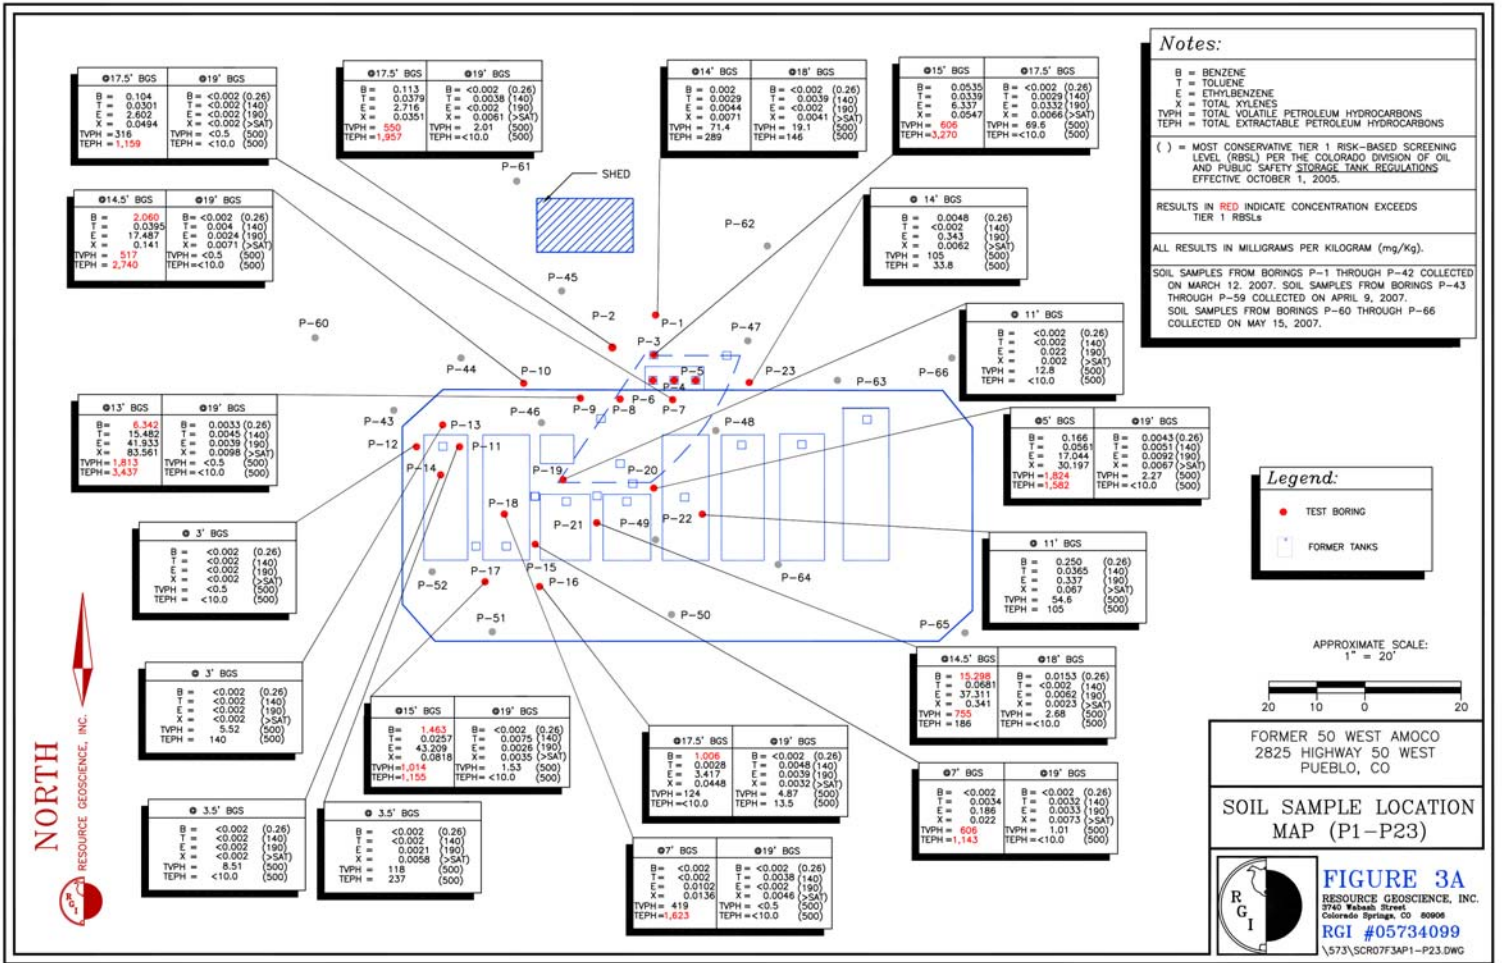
| @17.5' BGS | @19' BGS |
|---|---|
| B = 0.104 | B = <0.002 (0.26) |
| T = 0.0301 | T = <0.002 (140) |
| E = 2.602 | E = <0.002 (190) |
| X = 0.0494 | X = <0.002 (>SAT) |
| TVPH = 316 | TVPH = <0.5 (500) |
| TEPH = 1,159 | TEPH = <10.0 (500) |

| @17.5' BGS | @19' BGS |
|---|---|
| B = 0.113 | B = <0.002 (0.26) |
| T = 0.0379 | T = 0.0038 (140) |
| E = 2.716 | E = <0.002 (190) |
| X = 0.0351 | X = 0.0061 (>SAT) |
| TVPH = 550 | TVPH = 2.01 (500) |
| TEPH = 1,957 | TEPH = <10.0 (500) |

| @14' BGS | @18' BGS |
|---|---|
| B = 0.002 | B = <0.002 (0.26) |
| T = 0.0029 | T = 0.0039 (140) |
| E = 0.0044 | E = <0.002 (190) |
| X = 0.0071 | X = 0.0041 (>SAT) |
| TVPH = 71.4 | TVPH = 19.1 (500) |
| TEPH = 289 | TEPH = 146 (500) |

| @15' BGS | @17.5' BGS |
|---|---|
| B = 0.0535 | B = <0.002 (0.26) |
| T = 0.0339 | T = 0.0029 (140) |
| E = 6.337 | E = 0.0332 (190) |
| X = 0.0547 | X = 0.0066 (>SAT) |
| TVPH = 606 | TVPH = 69.6 (500) |
| TEPH = 3,270 | TEPH = <10.0 (500) |

Notes:
B = BENZENE
T = TOLUENE
E = ETHYLBENZENE
X = TOTAL XYLENES
TVPH = TOTAL VOLATILE PETROLEUM HYDROCARBONS
TEPH = TOTAL EXTRACTABLE PETROLEUM HYDROCARBONS

( ) = MOST CONSERVATIVE TIER 1 RISK-BASED SCREENING LEVEL (RBSL) PER THE COLORADO DIVISION OF OIL AND PUBLIC SAFETY STORAGE TANK REGULATIONS EFFECTIVE OCTOBER 1, 2005.

RESULTS IN RED INDICATE CONCENTRATION EXCEEDS TIER 1 RBSLs

ALL RESULTS IN MILLIGRAMS PER KILOGRAM (mg/Kg).

SOIL SAMPLES FROM BORINGS P-1 THROUGH P-42 COLLECTED ON MARCH 12, 2007. SOIL SAMPLES FROM BORINGS P-43 THROUGH P-59 COLLECTED ON APRIL 9, 2007. SOIL SAMPLES FROM P-60 THROUGH P-66 COLLECTED ON MAY 15, 2007.

| @14.5' BGS | @19' BGS |
|---|---|
| B = 2.060 | B = <0.002 (0.26) |
| T = 0.0395 | T = 0.004 (140) |
| E = 17.487 | E = 0.0024 (190) |
| X = 0.141 | X = 0.0071 (>SAT) |
| TVPH = 517 | TVPH = <0.5 (500) |
| TEPH = 2,740 | TEPH = <10.0 (500) |

SHED

P-61

P-62

| @14' BGS | |
|---|---|
| B = 0.0048 | (0.26) |
| T = <0.002 | (140) |
| E = 0.343 | (190) |
| X = 0.0062 | (>SAT) |
| TVPH = 105 | (500) |
| TEPH = 33.8 | (500) |

P-45

P-60

P-2

P-1

P-47

P-3

| @11' BGS | |
|---|---|
| B = <0.002 | (0.26) |
| T = <0.002 | (140) |
| E = 0.022 | (190) |
| X = 0.002 | (>SAT) |
| TVPH = 12.8 | (500) |
| TEPH = <10.0 | (500) |

P-44 P-10 P-5 P-4 P-23 P-63 P-66

P-6 P-9 P-8 P-7 P-46 P-43 P-13 P-48

| @13' BGS | @19' BGS |
|---|---|
| B = 6.342 | B = 0.0033 (0.26) |
| T = 15.482 | T = 0.0045 (140) |
| E = 41.933 | E = 0.0039 (190) |
| X = 83.561 | X = 0.0098 (>SAT) |
| TVPH = 1,813 | TVPH = <0.5 (500) |
| TEPH = 3,437 | TEPH = <10.0 (500) |

| @5' BGS | @19' BGS |
|---|---|
| B = 0.166 | B = 0.0043 (0.26) |
| T = 0.0561 | T = 0.0051 (140) |
| E = 17.044 | E = 0.0092 (190) |
| X = 30.197 | X = 0.0067 (>SAT) |
| TVPH = 1,824 | TVPH = 2.27 (500) |
| TEPH = 1,582 | TEPH = <10.0 (500) |

P-12 P-11 P-14 P-19 P-20 P-18 P-22 P-21 P-49

Legend:
TEST BORING
FORMER TANKS

| @3' BGS | |
|---|---|
| B = <0.002 | (0.26) |
| T = <0.002 | (140) |
| E = <0.002 | (190) |
| X = <0.002 | (>SAT) |
| TVPH = <0.5 | (500) |
| TEPH = <10.0 | (500) |

| @11' BGS | |
|---|---|
| B = 0.250 | (0.26) |
| T = 0.0365 | (140) |
| E = 0.337 | (190) |
| X = 0.067 | (>SAT) |
| TVPH = 54.6 | (500) |
| TEPH = 105 | (500) |

P-15 P-17 P-16 P-52 P-64 P-50 P-51 P-65

APPROXIMATE SCALE:
1" = 20'
20 10 0 20

| @3' BGS | |
|---|---|
| B = <0.002 | (0.26) |
| T = <0.002 | (140) |
| E = <0.002 | (190) |
| X = <0.002 | (>SAT) |
| TVPH = 5.52 | (500) |
| TEPH = 140 | (500) |

| @15' BGS | @19' BGS |
|---|---|
| B = 1.463 | B = <0.002 (0.26) |
| T = 0.0257 | T = 0.0075 (140) |
| E = 43.209 | E = 0.0026 (190) |
| X = 0.0818 | X = 0.0035 (>SAT) |
| TVPH = 1,014 | TVPH = 1.53 (500) |
| TEPH = 1,155 | TEPH = <10.0 (500) |

| @14.5' BGS | @18' BGS |
|---|---|
| B = 15.298 | B = 0.0153 (0.26) |
| T = 0.0681 | T = <0.002 (140) |
| E = 37.311 | E = 0.0062 (190) |
| X = 0.341 | X = 0.0023 (>SAT) |
| TVPH = 755 | TVPH = 2.68 (500) |
| TEPH = 186 | TEPH = <10.0 (500) |

| @17.5' BGS | @19' BGS |
|---|---|
| B = 1.006 | B = <0.002 (0.26) |
| T = 0.0028 | T = 0.0048 (140) |
| E = 3.417 | E = 0.0039 (190) |
| X = 0.0448 | X = 0.0032 (>SAT) |
| TVPH = 124 | TVPH = 4.87 (500) |
| TEPH = <10.0 | TEPH = 13.5 (500) |

FORMER 50 WEST AMOCO
2825 HIGHWAY 50 WEST
PUEBLO, CO

SOIL SAMPLE LOCATION MAP (P1–P23)

| @7' BGS | @19' BGS |
|---|---|
| B = <0.002 | B = <0.002 (0.26) |
| T = 0.0034 | T = 0.0032 (140) |
| E = 0.186 | E = 0.0033 (190) |
| X = 0.022 | X = 0.0073 (>SAT) |
| TVPH = 606 | TVPH = 1.01 (500) |
| TEPH = 1,143 | TEPH = <10.0 (500) |

| @3.5' BGS | |
|---|---|
| B = <0.002 | (0.26) |
| T = <0.002 | (140) |
| E = <0.002 | (190) |
| X = <0.002 | (>SAT) |
| TVPH = 8.51 | (500) |
| TEPH = <10.0 | (500) |

| @3.5' BGS | |
|---|---|
| B = <0.002 | (0.26) |
| T = <0.002 | (140) |
| E = 0.0021 | (190) |
| X = 0.0058 | (>SAT) |
| TVPH = 118 | (500) |
| TEPH = 237 | (500) |

| @7' BGS | @19' BGS |
|---|---|
| B = <0.002 | B = <0.002 (0.26) |
| T = <0.002 | T = 0.0038 (140) |
| E = 0.0102 | E = <0.002 (190) |
| X = 0.0136 | X = 0.0046 (>SAT) |
| TVPH = 419 | TVPH = <0.5 (500) |
| TEPH = 1,623 | TEPH = <10.0 (500) |

NORTH
RESOURCE GEOSCIENCE, INC.
RGI

R G I

FIGURE 3A
RESOURCE GEOSCIENCE, INC.
3740 Wabash Street
Colorado Springs, CO 80906
RGI #05734099
\573\SCR07F3AP1-P23.DWG